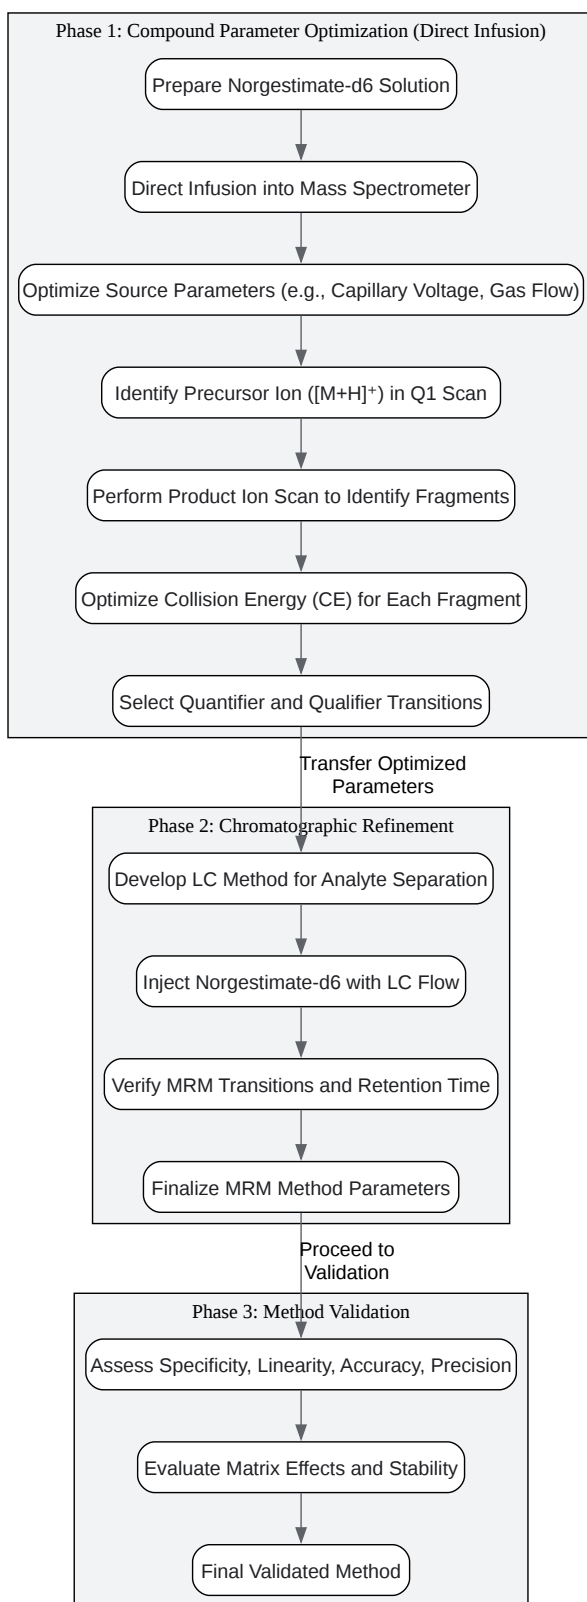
Phase 1: Compound Parameter Optimization (Direct Infusion)

Prepare Norgestimate-d6 Solution

Direct Infusion into Mass Spectrometer

Optimize Source Parameters (e.g., Capillary Voltage, Gas Flow)

Identify Precursor Ion ($[M+H]^+$) in Q1 Scan

Perform Product Ion Scan to Identify Fragments

Optimize Collision Energy (CE) for Each Fragment

Select Quantifier and Qualifier Transitions

Transfer Optimized Parameters

Phase 2: Chromatographic Refinement

Develop LC Method for Analyte Separation

Inject Norgestimate-d6 with LC Flow

Verify MRM Transitions and Retention Time

Finalize MRM Method Parameters

Proceed to Validation

Phase 3: Method Validation

Assess Specificity, Linearity, Accuracy, Precision

Evaluate Matrix Effects and Stability

Final Validated Method